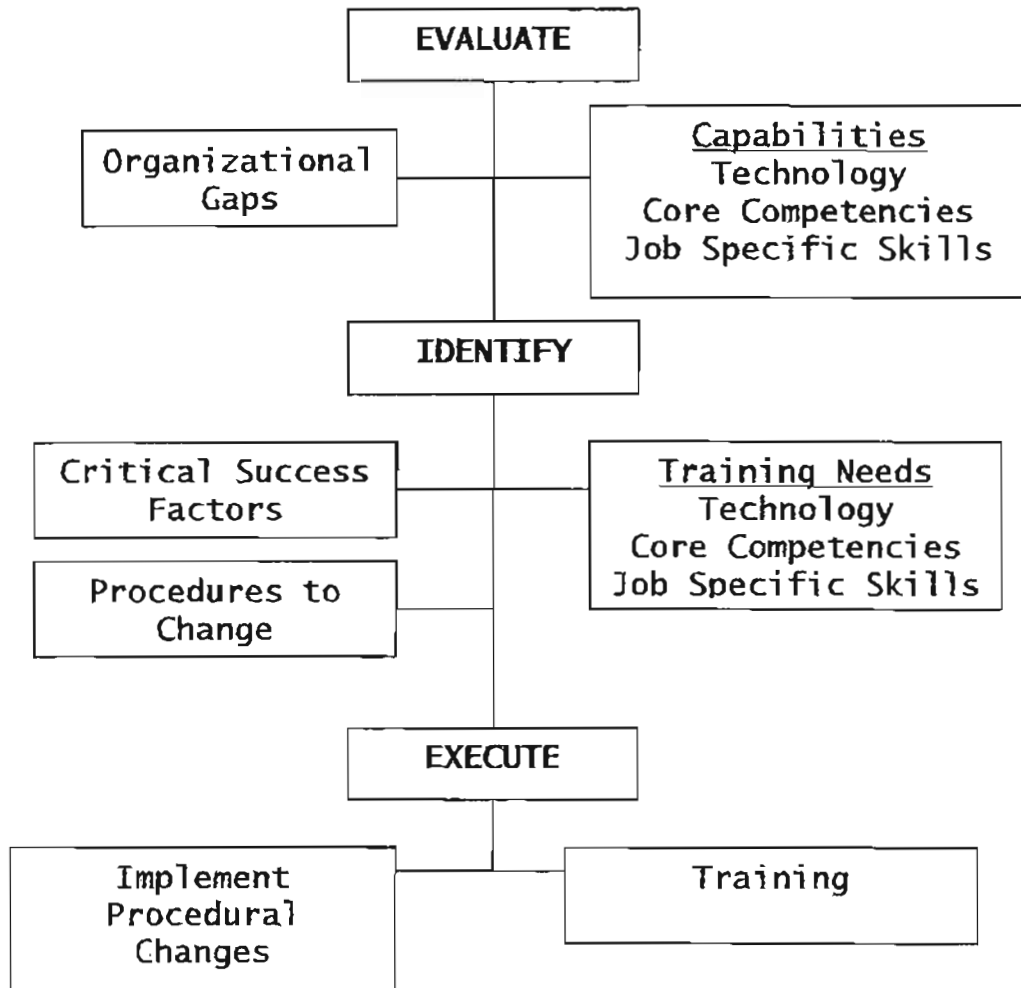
EVALUATE

Organizational Gaps

Capabilities
Technology
Core Competencies
Job Specific Skills

IDENTIFY

Critical Success Factors

Procedures to Change

Training Needs
Technology
Core Competencies
Job Specific Skills

EXECUTE

Implement Procedural Changes

Training